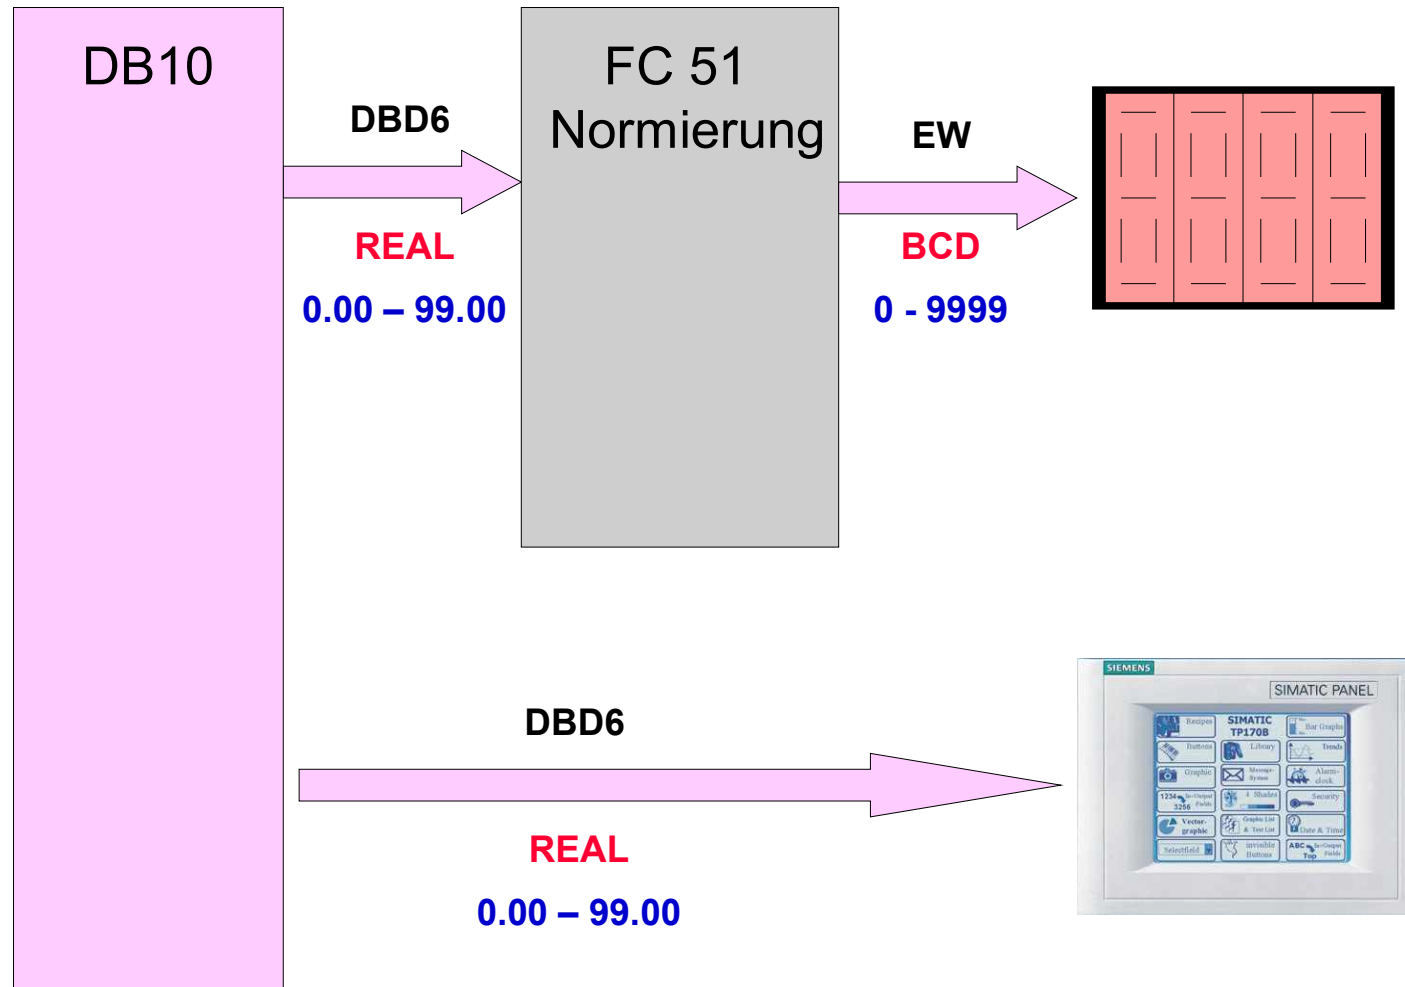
DB10

DBD6

REAL

0.00 – 99.00

FC 51
Normierung

EW

BCD

0 - 9999

DBD6

REAL

0.00 – 99.00

SIEMENS

SIMATIC PANEL

Recipes

SIMATIC TP170B

Bar Graphs

Buttons

Library

Trends

Graphic

Message System

Alarm-clock

1234 3256

In-Output Fields

Shades

Security

Vector-graphic

Graphic List & Text List

Date & Time

Selectfield

invisible Buttons

ABC Top

In-Output Fields